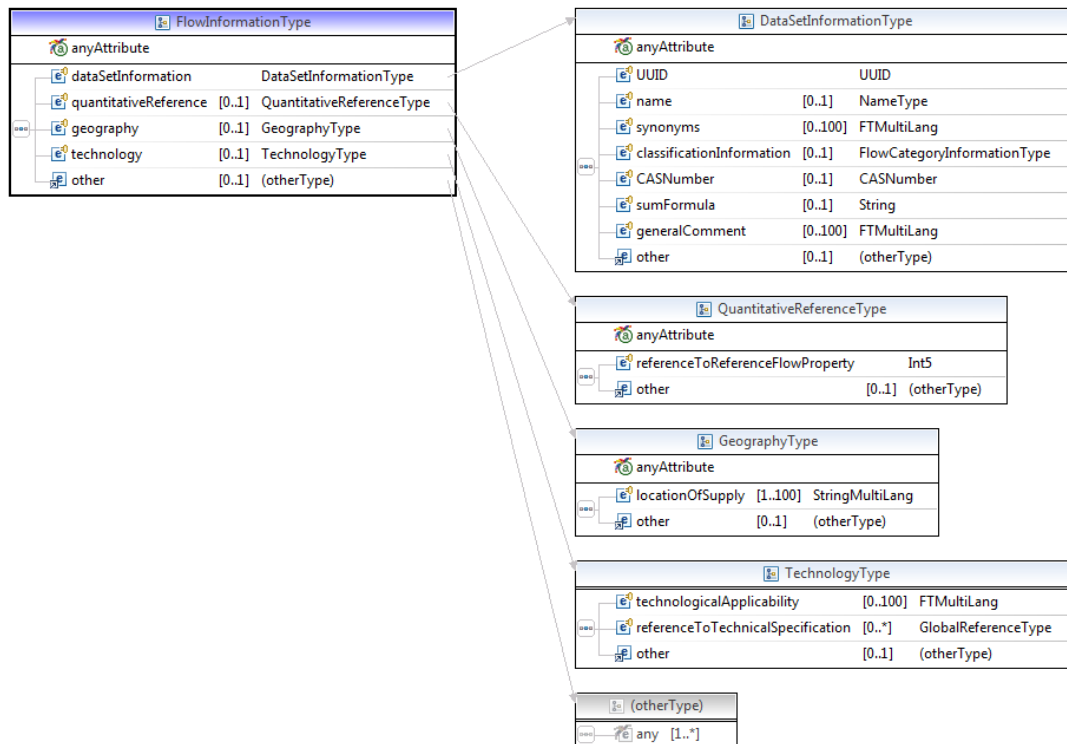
FlowInformationType
anyAttribute
dataSetInformation DataSetInformationType
quantitativeReference [0..1] QuantitativeReferenceType
geography [0..1] GeographyType
technology [0..1] TechnologyType
other [0..1] (otherType)

DataSetInformationType
anyAttribute
UUID UUID
name [0..1] NameType
synonyms [0..100] FTMultiLang
classificationInformation [0..1] FlowCategoryInformationType
CASNumber [0..1] CASNumber
sumFormula [0..1] String
generalComment [0..100] FTMultiLang
other [0..1] (otherType)

QuantitativeReferenceType
anyAttribute
referenceToReferenceFlowProperty Int5
other [0..1] (otherType)

GeographyType
anyAttribute
locationOfSupply [1..100] StringMultiLang
other [0..1] (otherType)

TechnologyType
technologicalApplicability [0..100] FTMultiLang
referenceToTechnicalSpecification [0..*] GlobalReferenceType
other [0..1] (otherType)

(otherType)
any [1..*]